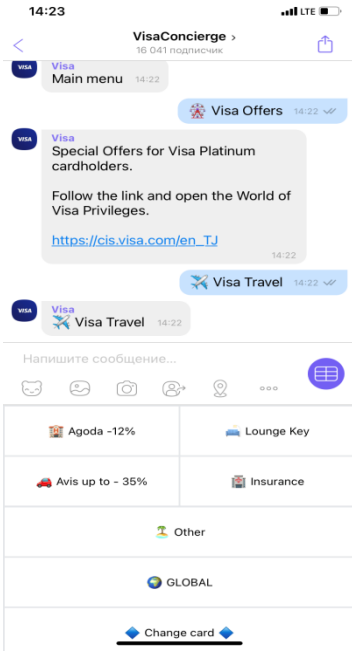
14:23
LTE

VisaConcierge >
16 041 подписчик

Visa
Main menu 14:22

🎡 Visa Offers 14:22

Visa
Special Offers for Visa Platinum cardholders.

Follow the link and open the World of Visa Privileges.

https://cis.visa.com/en_TJ
14:22

✈️ Visa Travel 14:22

Visa
✈️ Visa Travel 14:22

Напишите сообщение...

🏨 Agoda -12%
🛋️ Lounge Key
🚗 Avis up to - 35%
🏥 Insurance
🏝️ Other
🌍 GLOBAL
🔷 Change card 🔷